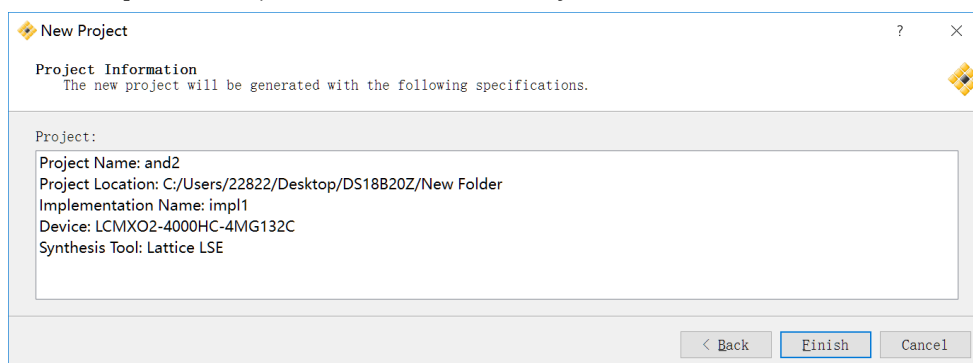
New Project

?

Project Information
The new project will be generated with the following specifications.

Project:

Project Name: and2
Project Location: C:/Users/22822/Desktop/DS18B20Z/New Folder
Implementation Name: impl1
Device: LCMXO2-4000HC-4MG132C
Synthesis Tool: Lattice LSE

< Back

Finish

Cancel